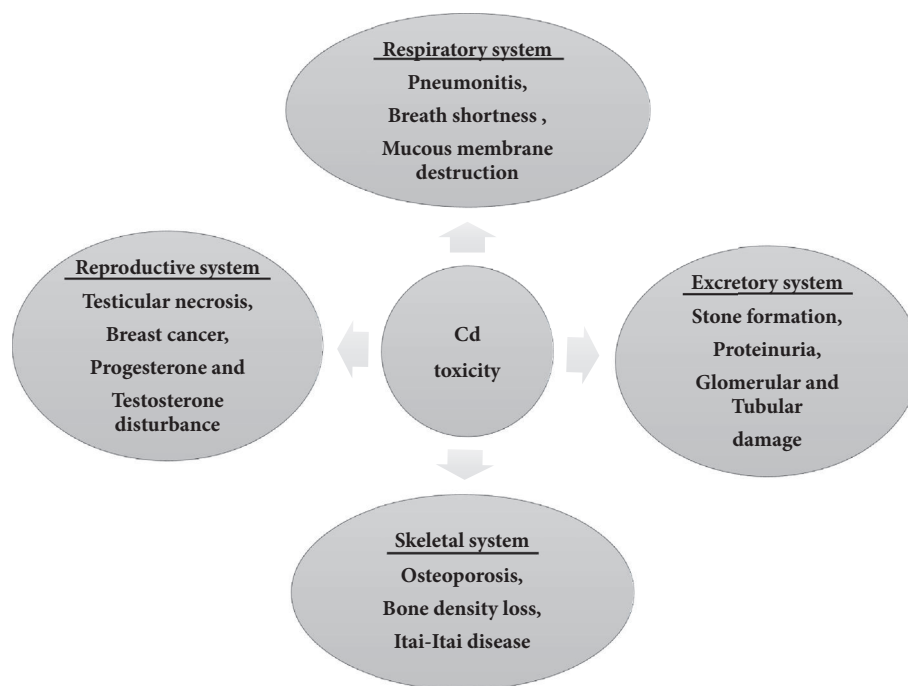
Respiratory system
Pneumonitis,
Breath shortness ,
Mucous membrane destruction

Reproductive system
Testicular necrosis,
Breast cancer,
Progesterone and
Testosterone disturbance

Cd
toxicity

Excretory system
Stone formation,
Proteinuria,
Glomerular and
Tubular
damage

Skeletal system
Osteoporosis,
Bone density loss,
Itai-Itai disease